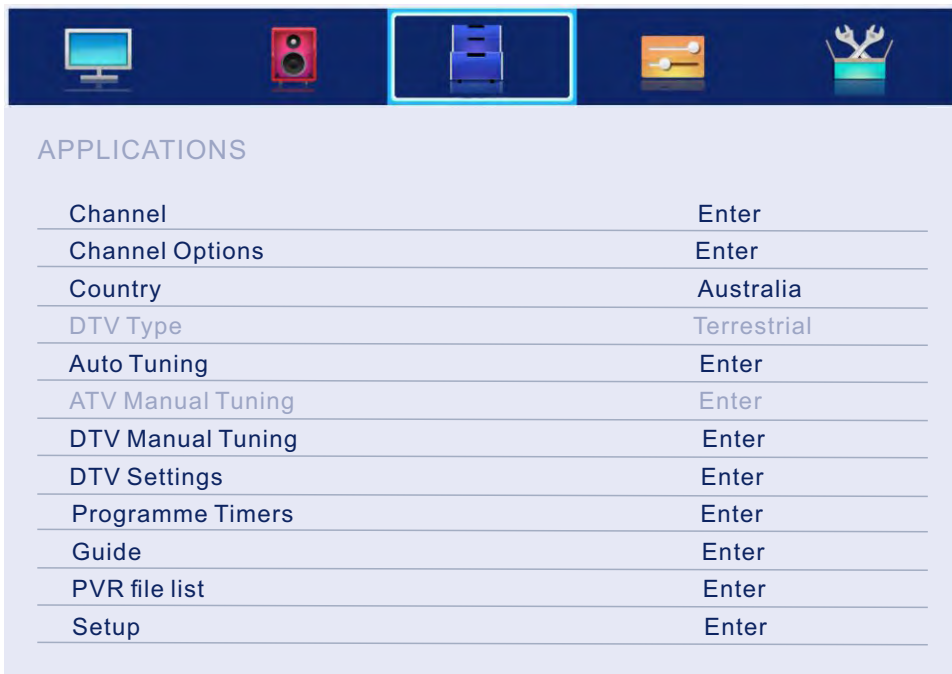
APPLICATIONS

| | |
|---|---|
| Channel | Enter |
| Channel Options | Enter |
| Country | Australia |
| DTV Type | Terrestrial |
| Auto Tuning | Enter |
| ATV Manual Tuning | Enter |
| DTV Manual Tuning | Enter |
| DTV Settings | Enter |
| Programme Timers | Enter |
| Guide | Enter |
| PVR file list | Enter |
| Setup | Enter |